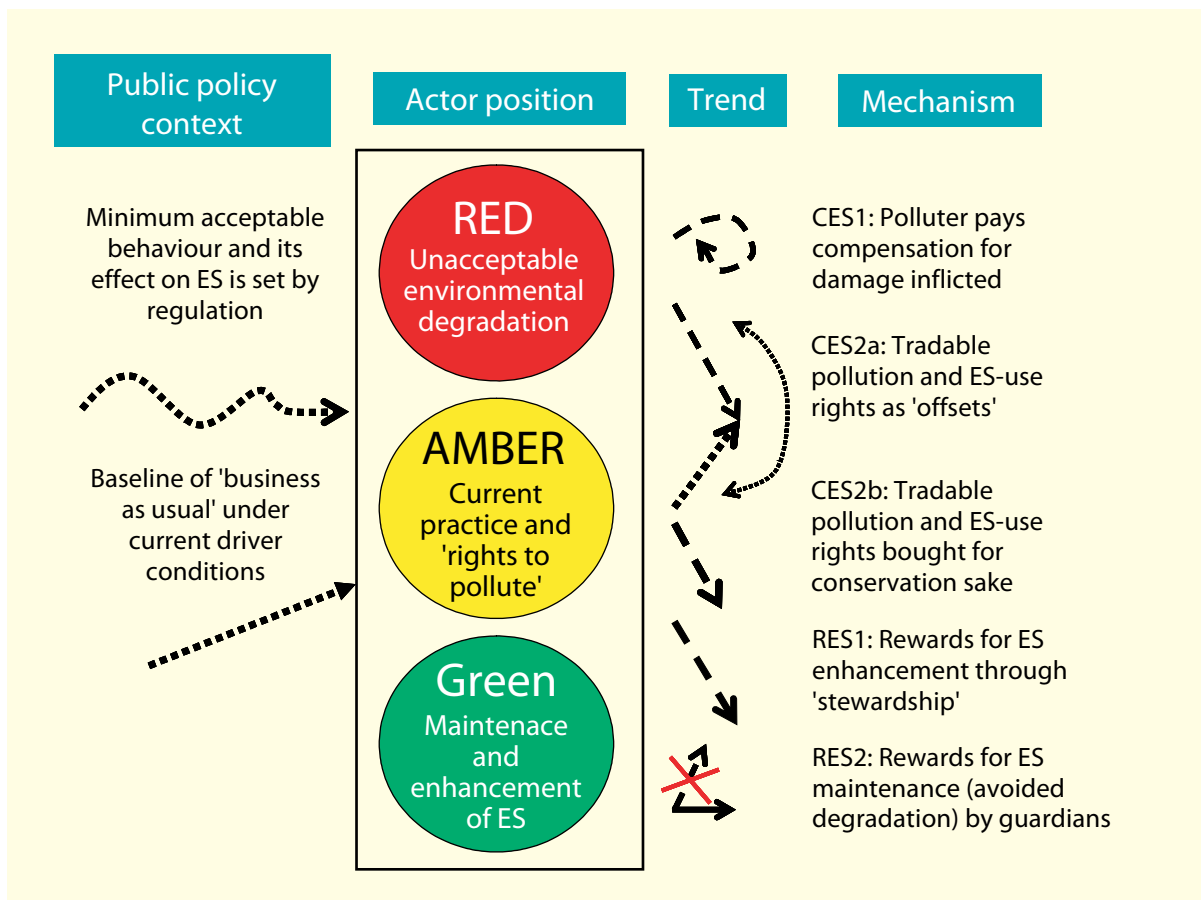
Public policy context

Actor position

Trend

Mechanism

Minimum acceptable behaviour and its effect on ES is set by regulation

Baseline of 'business as usual' under current driver conditions

RED
Unacceptable environmental degradation

AMBER
Current practice and 'rights to pollute'

Green
Maintenace and enhancement of ES

CES1: Polluter pays compensation for damage inflicted

CES2a: Tradable pollution and ES-use rights as 'offsets'

CES2b: Tradable pollution and ES-use rights bought for conservation sake

RES1: Rewards for ES enhancement through 'stewardship'

RES2: Rewards for ES maintenance (avoided degradation) by guardians